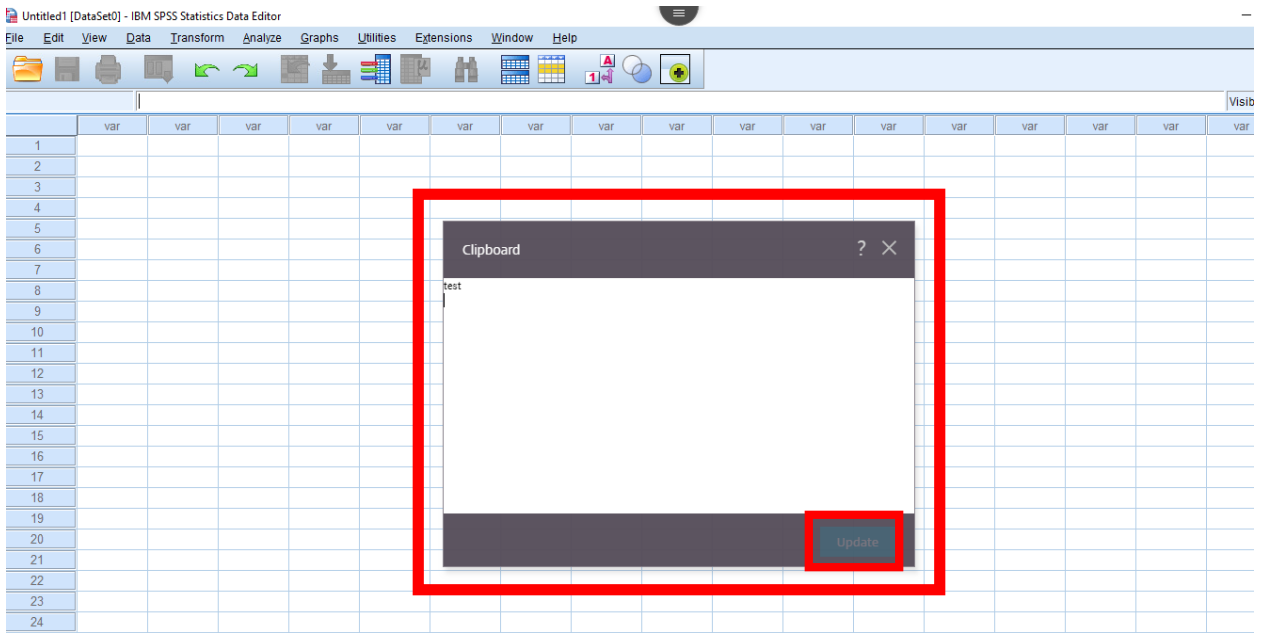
Untitled1 [DataSet0] - IBM SPSS Statistics Data Editor

File Edit View Data Transform Analyze Graphs Utilities Extensions Window Help

Visib

| | var | var | var | var | var | var | var | var | var | var | var | var | var | var | var | var | var |
|---|---|---|---|---|---|---|---|---|---|---|---|---|---|---|---|---|---|
| 1 | | | | | | | | | | | | | | | | | |
| 2 | | | | | | | | | | | | | | | | | |
| 3 | | | | | | | | | | | | | | | | | |
| 4 | | | | | | | | | | | | | | | | | |
| 5 | | | | | | | | | | | | | | | | | |
| 6 | | | | | | | | | | | | | | | | | |
| 7 | | | | | | | | | | | | | | | | | |
| 8 | | | | | | | | | | | | | | | | | |
| 9 | | | | | | | | | | | | | | | | | |
| 10 | | | | | | | | | | | | | | | | | |
| 11 | | | | | | | | | | | | | | | | | |
| 12 | | | | | | | | | | | | | | | | | |
| 13 | | | | | | | | | | | | | | | | | |
| 14 | | | | | | | | | | | | | | | | | |
| 15 | | | | | | | | | | | | | | | | | |
| 16 | | | | | | | | | | | | | | | | | |
| 17 | | | | | | | | | | | | | | | | | |
| 18 | | | | | | | | | | | | | | | | | |
| 19 | | | | | | | | | | | | | | | | | |
| 20 | | | | | | | | | | | | | | | | | |
| 21 | | | | | | | | | | | | | | | | | |
| 22 | | | | | | | | | | | | | | | | | |
| 23 | | | | | | | | | | | | | | | | | |
| 24 | | | | | | | | | | | | | | | | | |

Clipboard ? ✕

test

Update